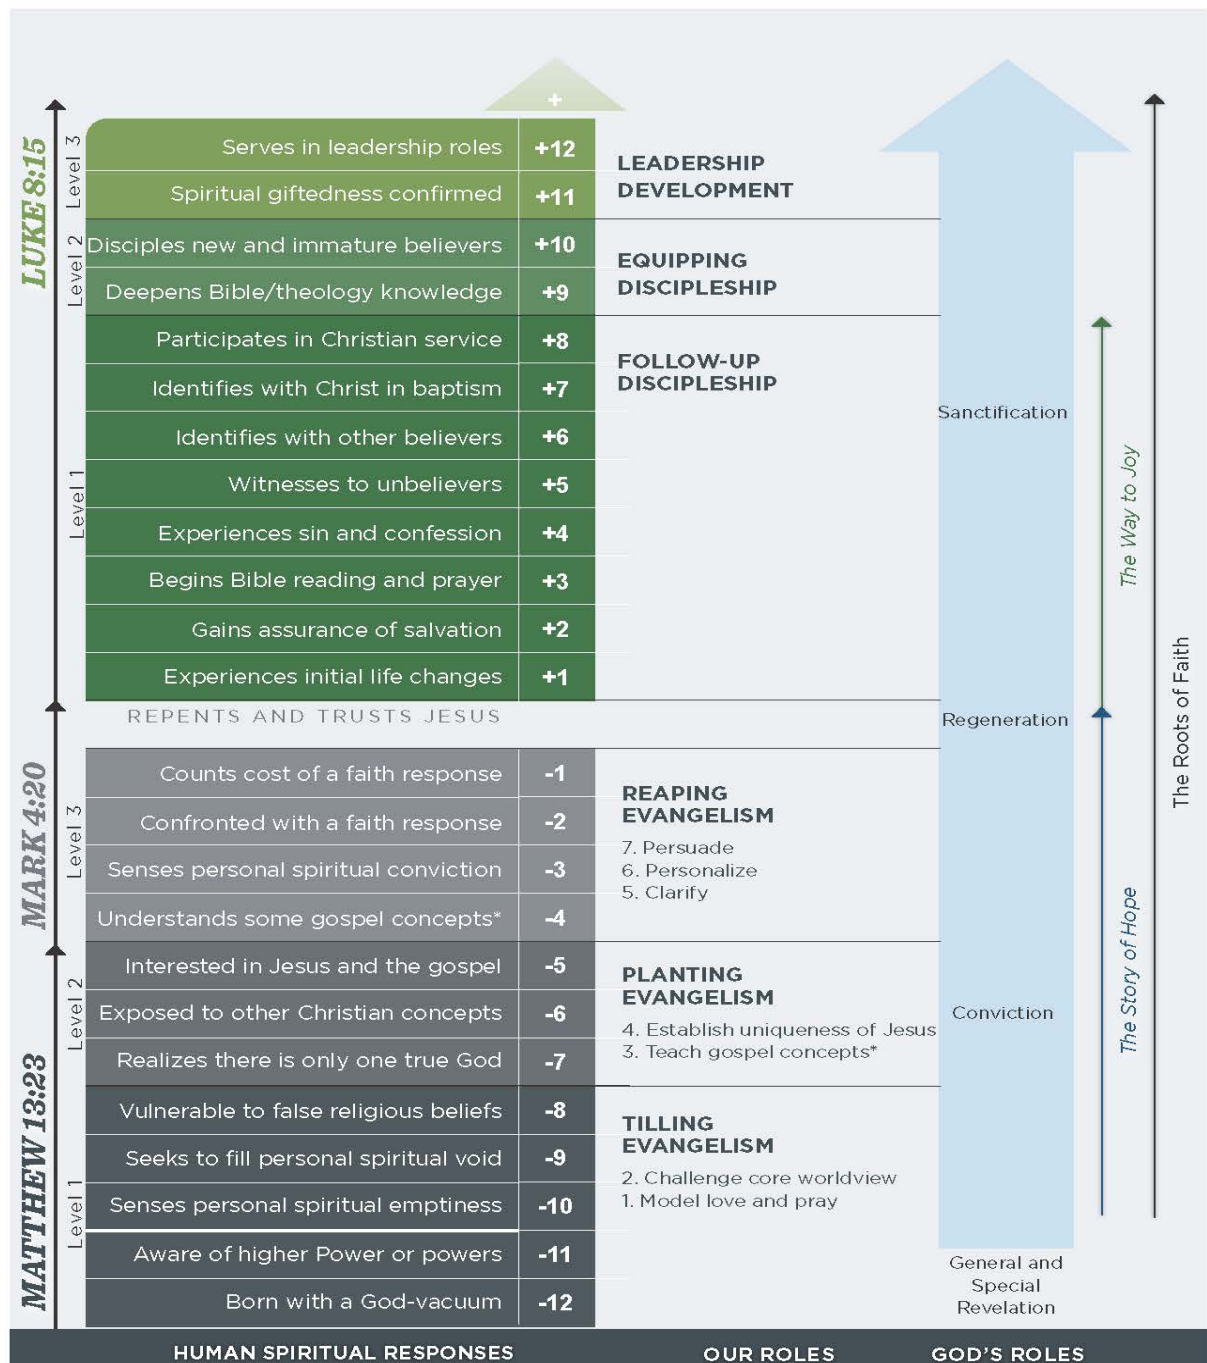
+

LUKE 8:15

Level 3

| Serves in leadership roles | +12 |
|---|---|
| Spiritual giftedness confirmed | +11 |

LEADERSHIP DEVELOPMENT

Level 2

| Disciples new and immature believers | +10 |
|---|---|
| Deepens Bible/theology knowledge | +9 |

EQUIPPING DISCIPLESHIP

Level 1

| Participates in Christian service | +8 |
|---|---|
| Identifies with Christ in baptism | +7 |
| Identifies with other believers | +6 |
| Witnesses to unbelievers | +5 |
| Experiences sin and confession | +4 |
| Begins Bible reading and prayer | +3 |
| Gains assurance of salvation | +2 |
| Experiences initial life changes | +1 |

FOLLOW-UP DISCIPLESHIP

Sanctification

REPENTS AND TRUSTS JESUS

Regeneration

MARK 4:20

Level 3

| Counts cost of a faith response | -1 |
|---|---|
| Confronted with a faith response | -2 |
| Senses personal spiritual conviction | -3 |
| Understands some gospel concepts* | -4 |

REAPING EVANGELISM
7. Persuade
6. Personalize
5. Clarify

MATTHEW 13:23

Level 2

| Interested in Jesus and the gospel | -5 |
|---|---|
| Exposed to other Christian concepts | -6 |
| Realizes there is only one true God | -7 |

PLANTING EVANGELISM
4. Establish uniqueness of Jesus
3. Teach gospel concepts*

Conviction

Level 1

| Vulnerable to false religious beliefs | -8 |
|---|---|
| Seeks to fill personal spiritual void | -9 |
| Senses personal spiritual emptiness | -10 |
| Aware of higher Power or powers | -11 |
| Born with a God-vacuum | -12 |

TILLING EVANGELISM
2. Challenge core worldview
1. Model love and pray

General and Special Revelation

The Way to Joy

The Story of Hope

The Roots of Faith

HUMAN SPIRITUAL RESPONSES

OUR ROLES

GOD'S ROLES